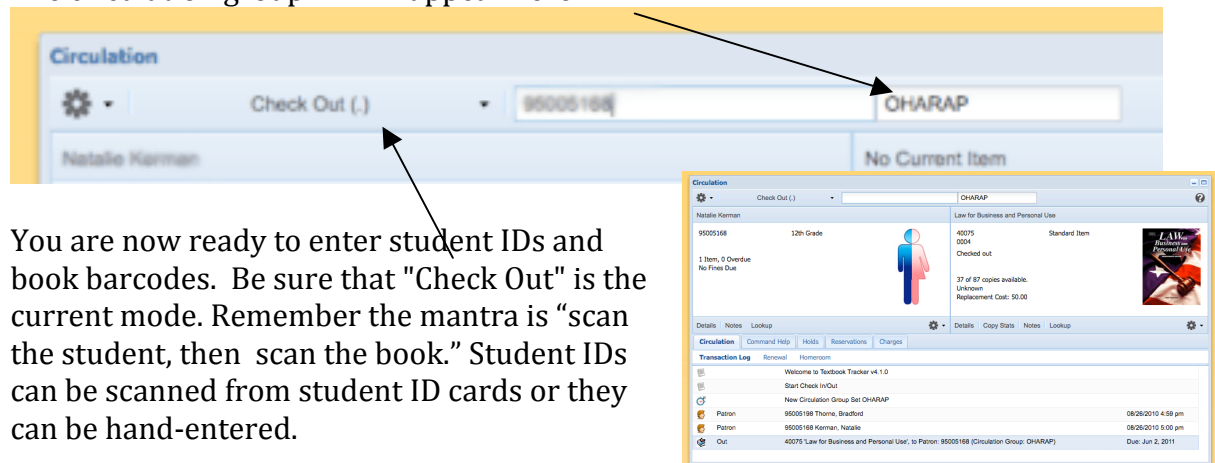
Circulation

Check Out (.)

95005168

OHARAP

Natalie Kerman

No Current Item

You are now ready to enter student IDs and book barcodes. Be sure that "Check Out" is the current mode. Remember the mantra is “scan the student, then scan the book.” Student IDs can be scanned from student ID cards or they can be hand-entered.

Circulation

Check Out (.)

OHARAP

Natalie Kerman

95005168

12th Grade

1 Item, 0 Overdue
No Fines Due

Law for Business and Personal Use

40075
0004

Standard Item

Checked out

37 of 87 copies available.
Unknown
Replacement Cost: 50.00

LAW for Business and Personal Use

Details Notes Lookup

Details Copy Stats Notes Lookup

Circulation Command Help Holds Reservations Charges

Transaction Log Renewal Homeroom

Welcome to Textbook Tracker v4.1.0

Start Check In/Out

New Circulation Group Set OHARAP

| | | | |
|---|---|---|---|
| Patron | 95005198 Thorne, Bradford | | 08/26/2010 4:59 pm |
| Patron | 95005168 Kerman, Natalie | | 08/26/2010 5:00 pm |
| Out | 40075 'Law for Business and Personal Use', to Patron: 95005168 (Circulation Group: OHARAP) | | Due: Jun 2, 2011 |